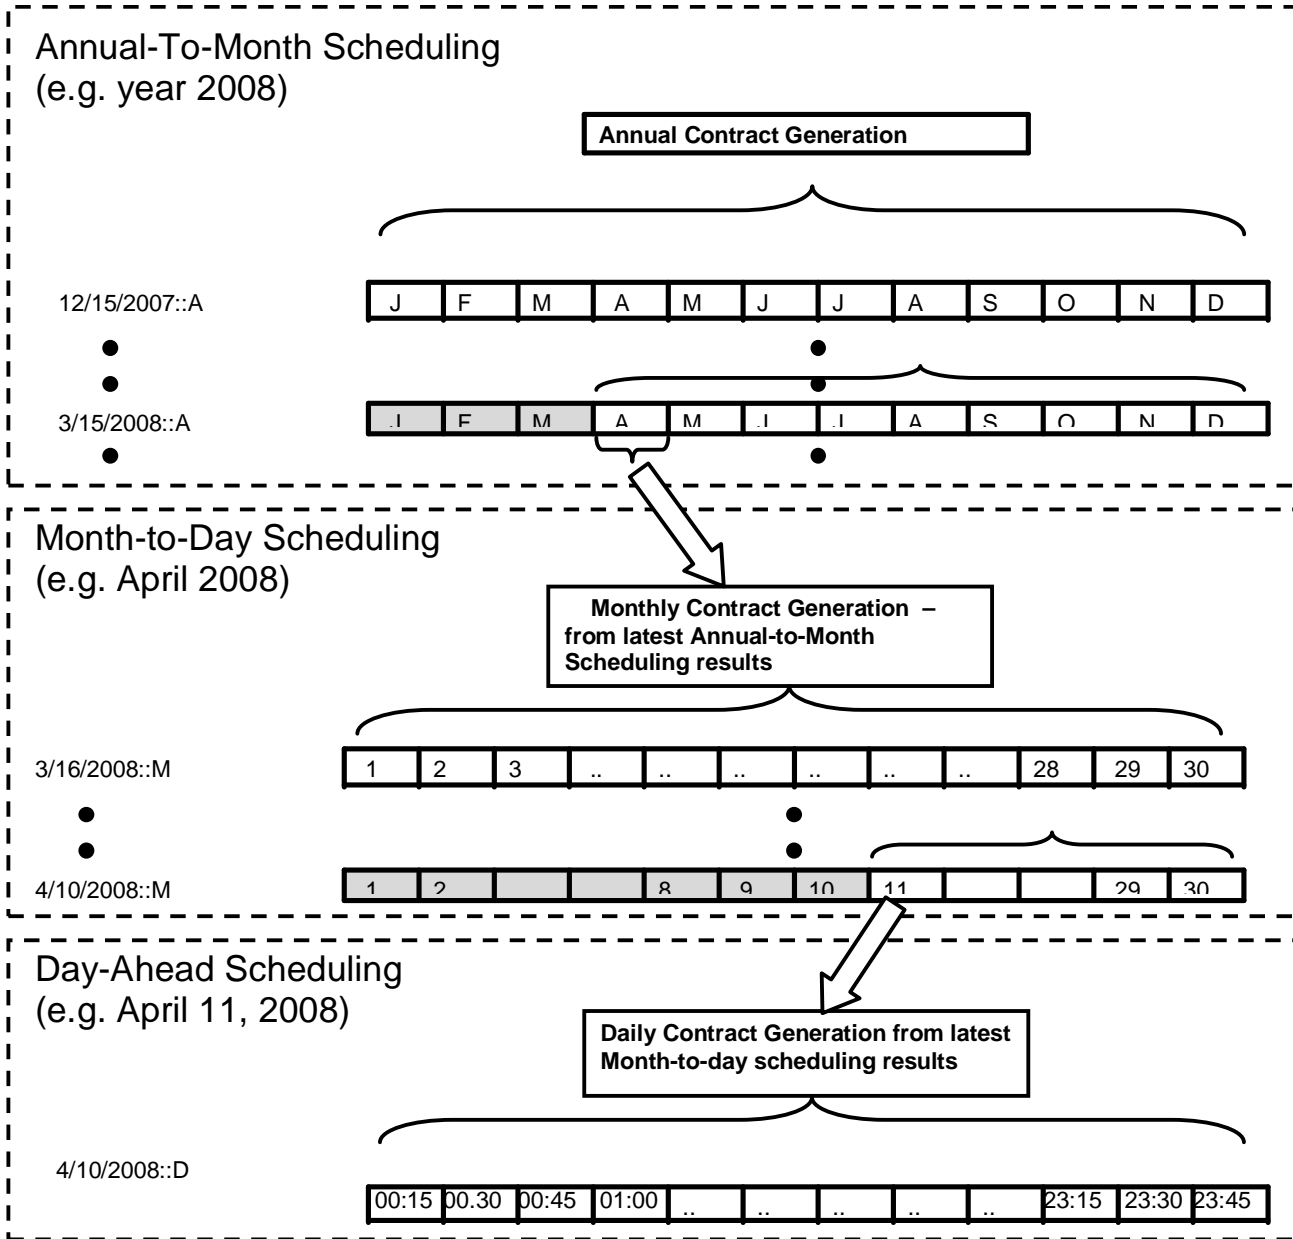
Annual-To-Month Scheduling
(e.g. year 2008)

Annual Contract Generation

12/15/2007::A

| J | F | M | A | M | J | J | A | S | O | N | D |
|---|---|---|---|---|---|---|---|---|---|---|---|

3/15/2008::A

| J | F | M | A | M | J | J | A | S | O | N | D |
|---|---|---|---|---|---|---|---|---|---|---|---|

Month-to-Day Scheduling
(e.g. April 2008)

Monthly Contract Generation – from latest Annual-to-Month Scheduling results

3/16/2008::M

| 1 | 2 | 3 | .. | .. | .. | .. | .. | .. | 28 | 29 | 30 |
|---|---|---|---|---|---|---|---|---|---|---|---|

4/10/2008::M

| 1 | 2 | | | 8 | 9 | 10 | 11 | | | 29 | 30 |
|---|---|---|---|---|---|---|---|---|---|---|---|

Day-Ahead Scheduling
(e.g. April 11, 2008)

Daily Contract Generation from latest Month-to-day scheduling results

4/10/2008::D

| 00:15 | 00.30 | 00:45 | 01:00 | .. | .. | .. | .. | .. | 23:15 | 23:30 | 23:45 |
|---|---|---|---|---|---|---|---|---|---|---|---|